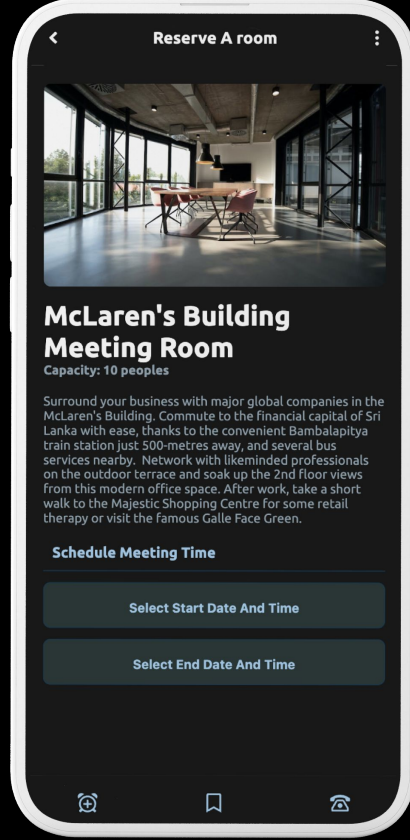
Reserve A room

McLaren's Building Meeting Room

Capacity: 10 peoples

Surround your business with major global companies in the McLaren's Building. Commute to the financial capital of Sri Lanka with ease, thanks to the convenient Bambalapitya train station just 500-metres away, and several bus services nearby.  Network with likeminded professionals on the outdoor terrace and soak up the 2nd floor views from this modern office space. After work, take a short walk to the Majestic Shopping Centre for some retail therapy or visit the famous Galle Face Green.

Schedule Meeting Time

Select Start Date And Time

Select End Date And Time